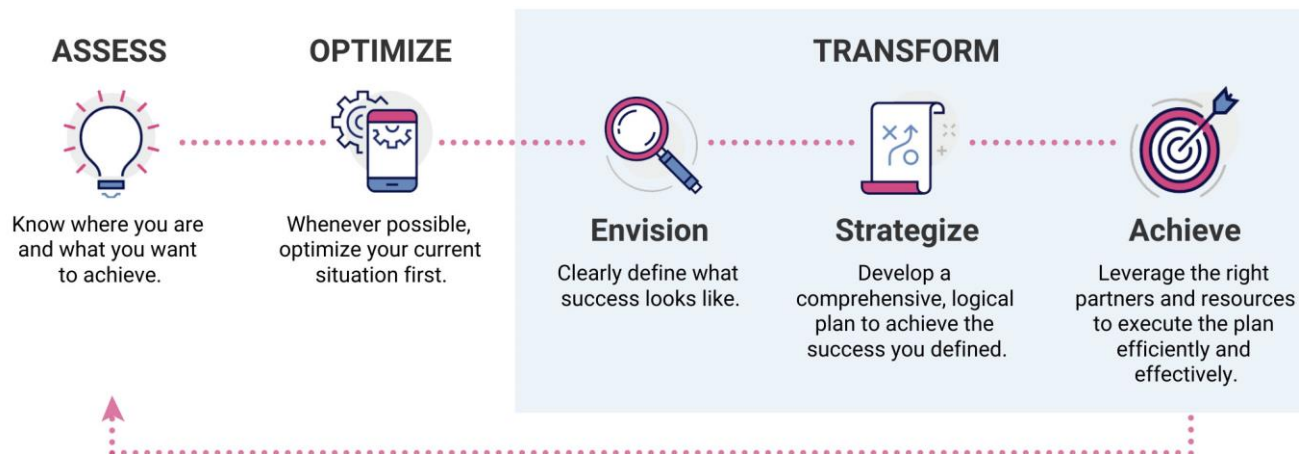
ASSESS

Know where you are and what you want to achieve.

OPTIMIZE

Whenever possible, optimize your current situation first.

TRANSFORM

Envision

Clearly define what success looks like.

Strategize

Develop a comprehensive, logical plan to achieve the success you defined.

Achieve

Leverage the right partners and resources to execute the plan efficiently and effectively.